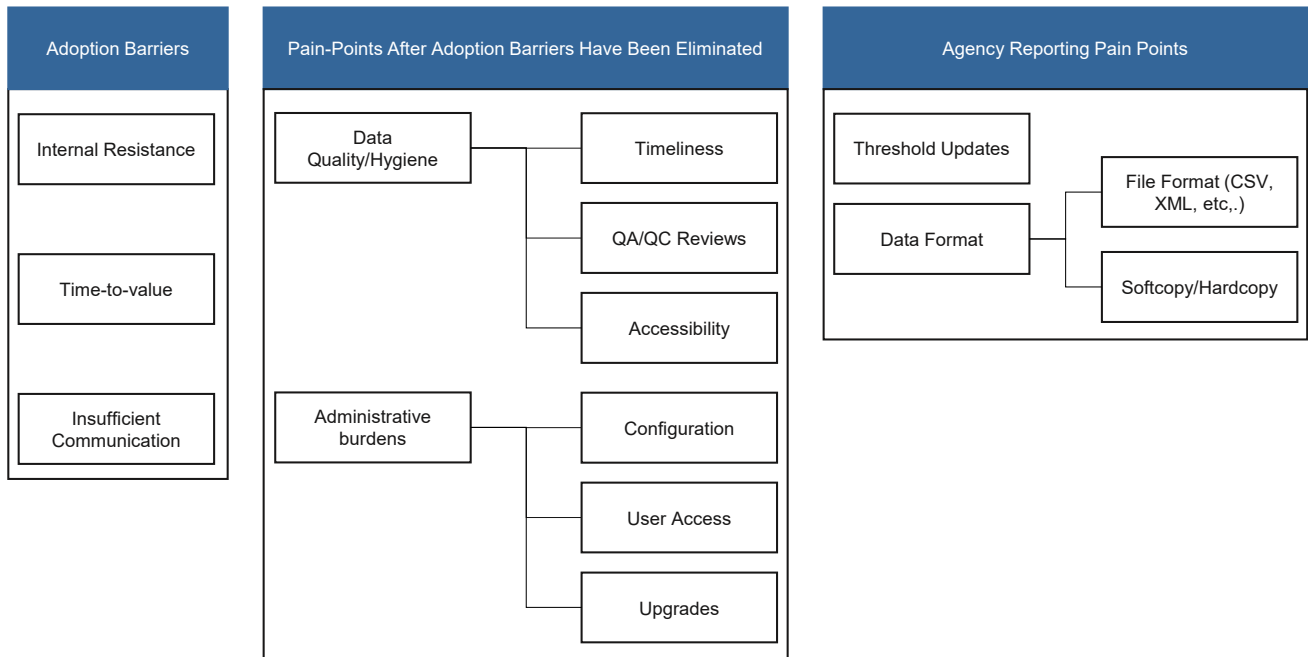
Adoption Barriers

Internal Resistance

Time-to-value

Insufficient Communication

Pain-Points After Adoption Barriers Have Been Eliminated

Data Quality/Hygiene

Timeliness

QA/QC Reviews

Accessibility

Administrative burdens

Configuration

User Access

Upgrades

Agency Reporting Pain Points

Threshold Updates

Data Format

File Format (CSV, XML, etc,.)

Softcopy/Hardcopy